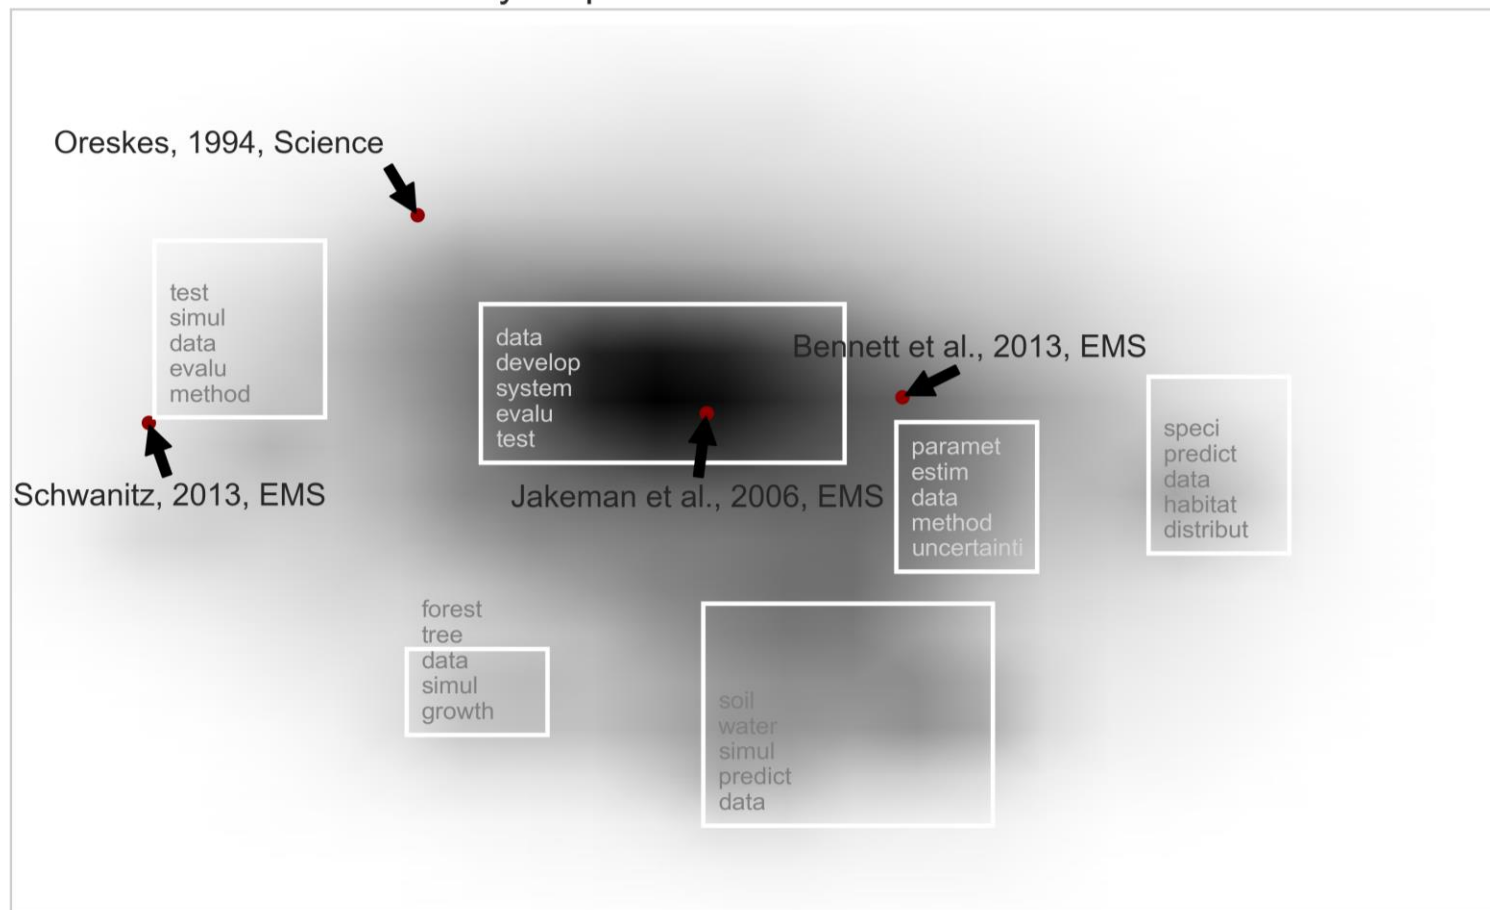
Oreskes, 1994, Science

test
simul
data
evalu
method

Schwanitz, 2013, EMS

data
develop
system
evalu
test

Jakeman et al., 2006, EMS

Bennett et al., 2013, EMS

paramet
estim
data
method
uncertainti

speci
predict
data
habitat
distribut

forest
tree
data
simul
growth

soil
water
simul
predict
data